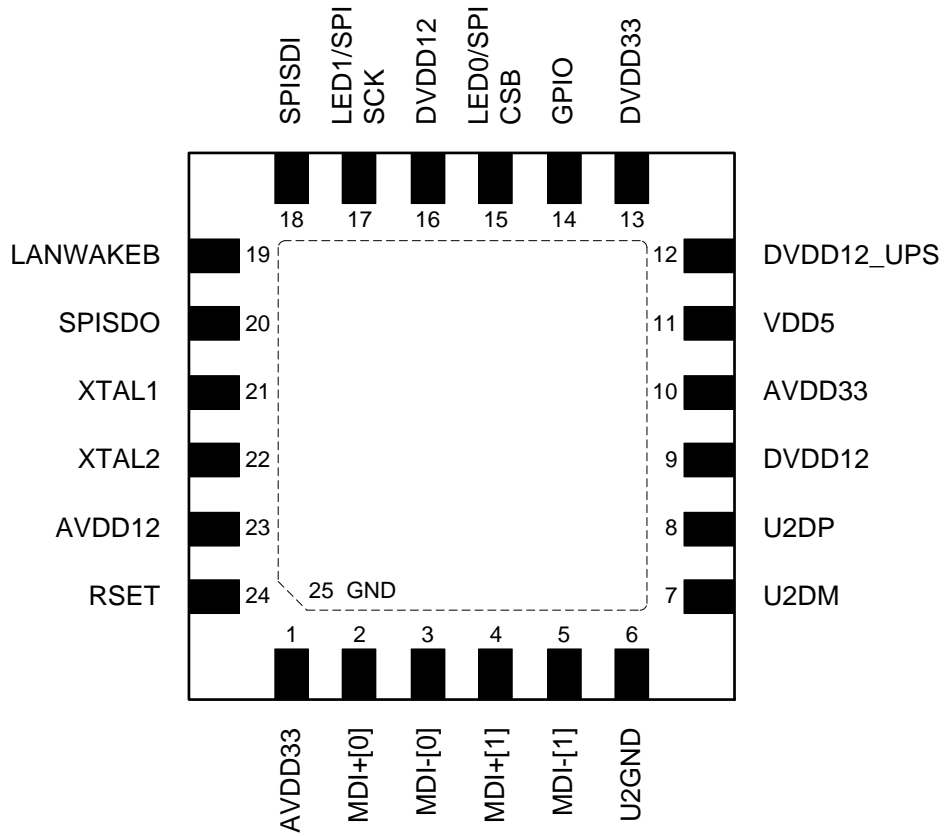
SPISDI
LED1/SPI SCK
DVDD12
LED0/SPI CSB
GPIO
DVDD33

18 17 16 15 14 13

LANWAKEB 19
SPISDO 20
XTAL1 21
XTAL2 22
AVDD12 23
RSET 24

12 DVDD12_UPS
11 VDD5
10 AVDD33
9 DVDD12
8 U2DP
7 U2DM

25 GND

1 2 3 4 5 6

AVDD33
MDI+[0]
MDI-[0]
MDI+[1]
MDI-[1]
U2GND